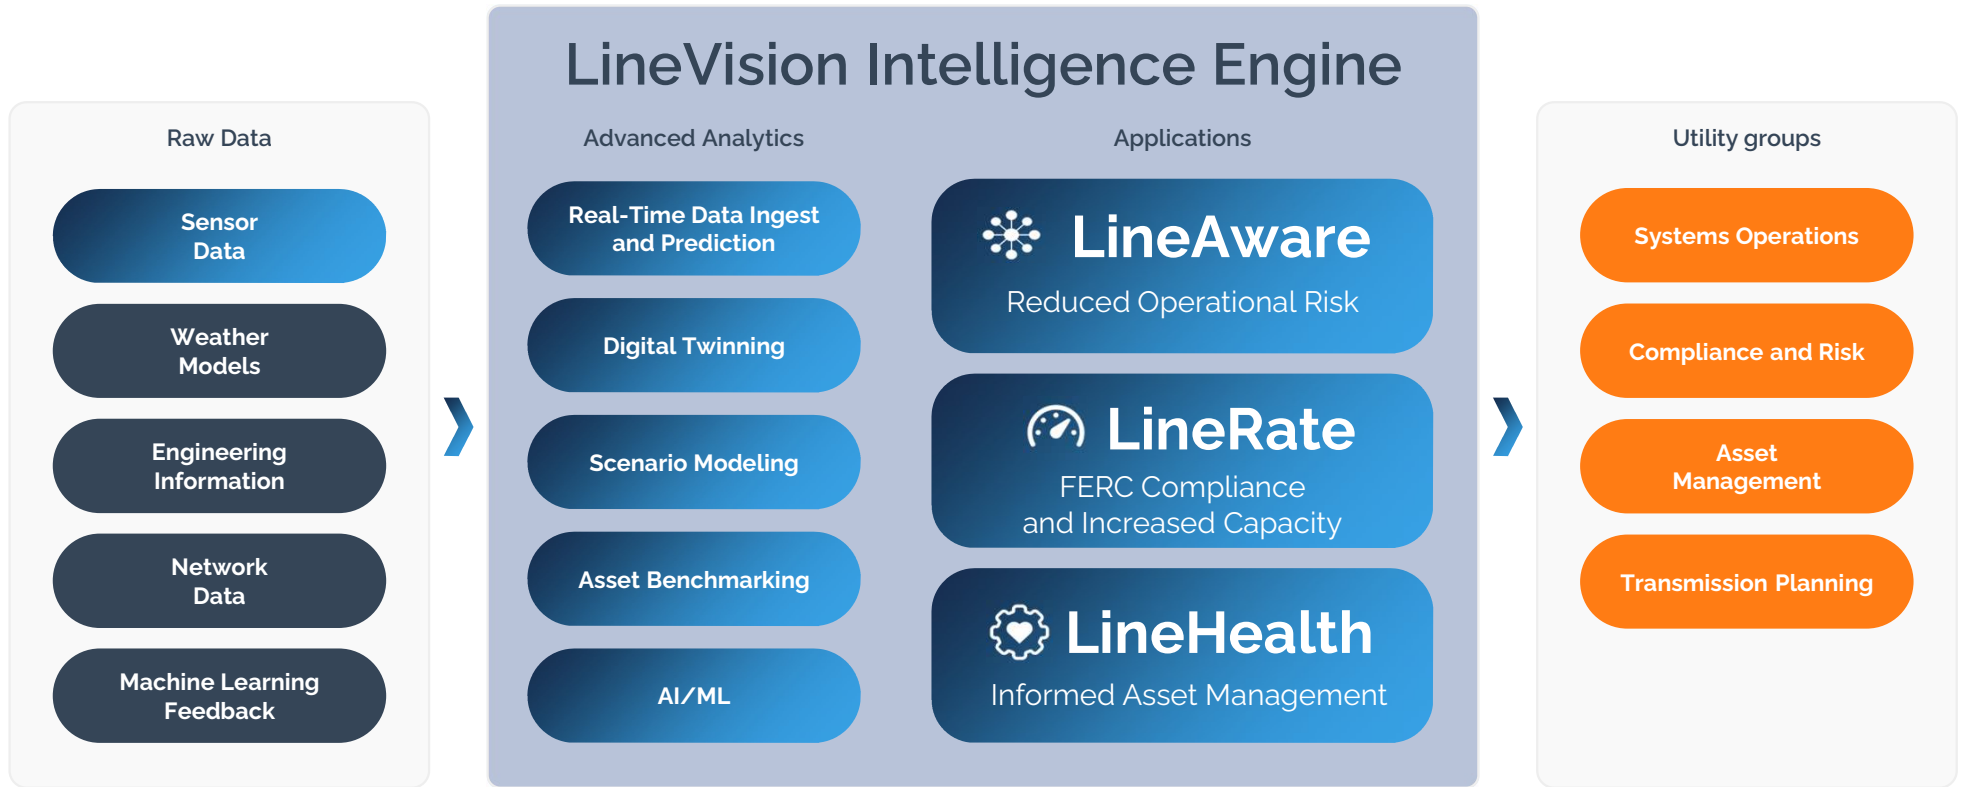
Raw Data

Sensor Data

Weather Models

Engineering Information

Network Data

Machine Learning Feedback

LineVision Intelligence Engine

Advanced Analytics

Real-Time Data Ingest and Prediction

Digital Twinning

Scenario Modeling

Asset Benchmarking

AI/ML

Applications

LineAware

Reduced Operational Risk

LineRate

FERC Compliance and Increased Capacity

LineHealth

Informed Asset Management

Utility groups

Systems Operations

Compliance and Risk

Asset Management

Transmission Planning